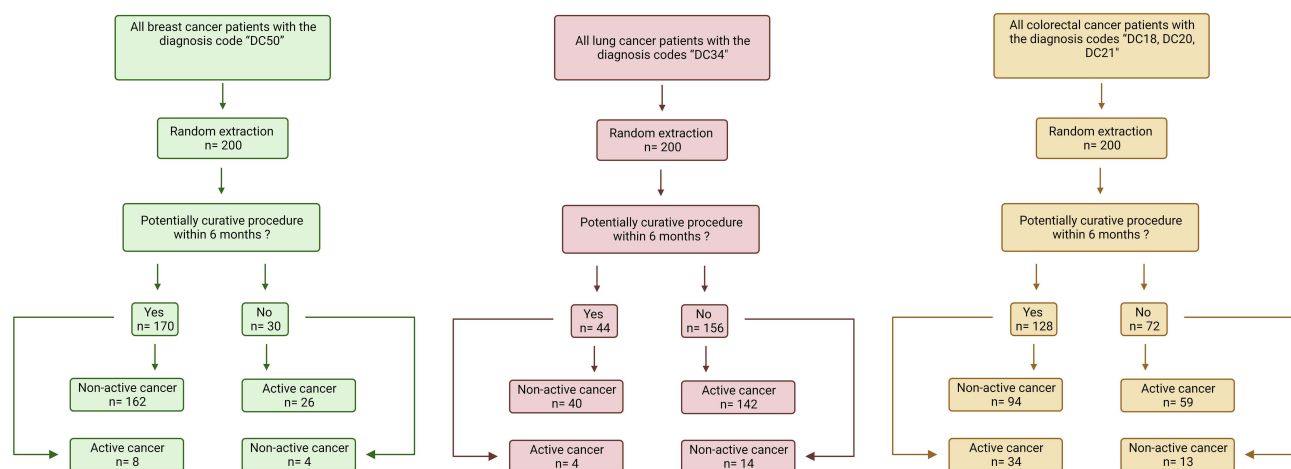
All breast cancer patients with the diagnosis code "DC50"

Random extraction
n= 200

Potentially curative procedure within 6 months ?

Yes
n= 170

No
n= 30

Non-active cancer
n= 162

Active cancer
n= 26

Active cancer
n= 8

Non-active cancer
n= 4

All lung cancer patients with the diagnosis codes "DC34"

Random extraction
n= 200

Potentially curative procedure within 6 months ?

Yes
n= 44

No
n= 156

Non-active cancer
n= 40

Active cancer
n= 142

Active cancer
n= 4

Non-active cancer
n= 14

All colorectal cancer patients with the diagnosis codes "DC18, DC20, DC21"

Random extraction
n= 200

Potentially curative procedure within 6 months ?

Yes
n= 128

No
n= 72

Non-active cancer
n= 94

Active cancer
n= 59

Active cancer
n= 34

Non-active cancer
n= 13